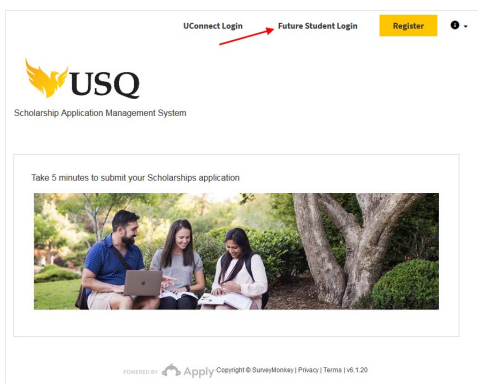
UConnect Login Future Student Login Register

USQ

Scholarship Application Management System

Take 5 minutes to submit your Scholarships application

POWERED BY Apply Copyright © SurveyMonkey | Privacy | Terms | v6.1.20